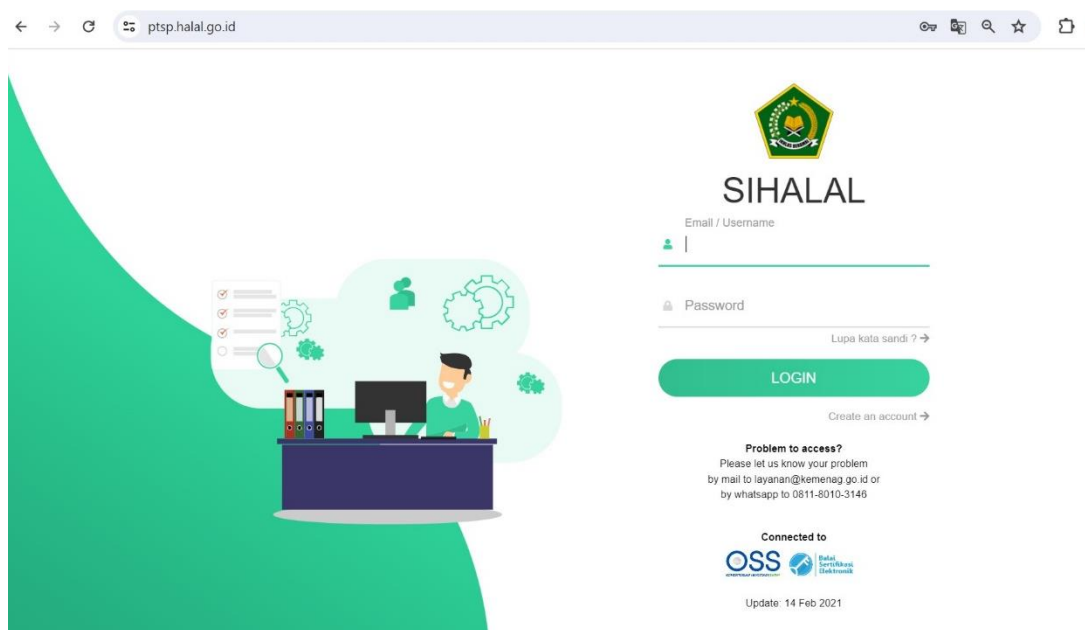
ptsp.halal.go.id

SIHALAL

Email / Username

Password

Lupa kata sandi ? →

LOGIN

Create an account →

Problem to access?
Please let us know your problem
by mail to layanan@kemenag.go.id or
by whatsapp to 0811-8010-3146

Connected to

OSS

Balai Sertifikasi Elektronik

Update: 14 Feb 2021